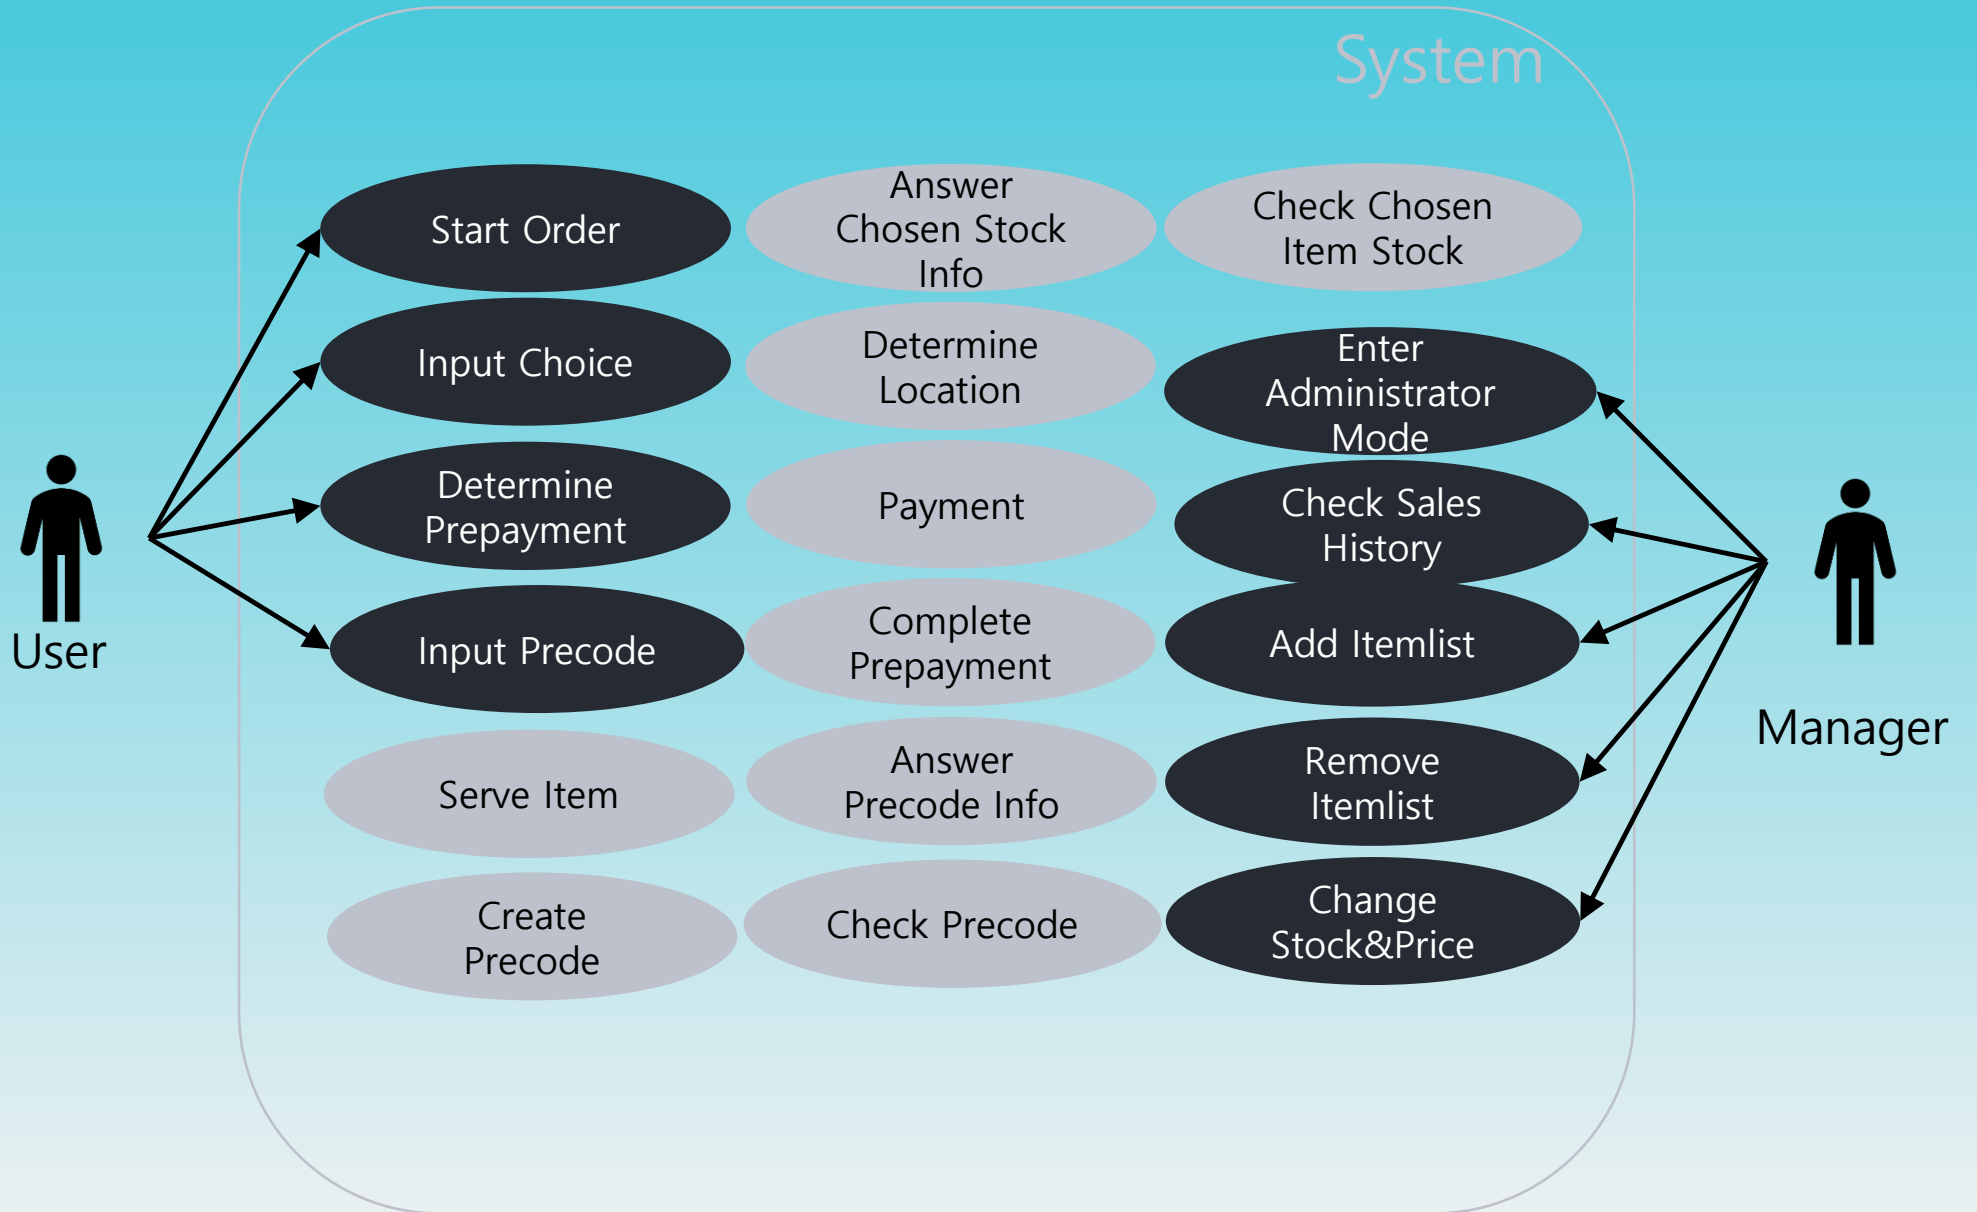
System

User

Start Order

Input Choice

Determine Prepayment

Input Precode

Serve Item

Create Precode

Answer Chosen Stock Info

Determine Location

Payment

Complete Prepayment

Answer Precode Info

Check Precode

Check Chosen Item Stock

Enter Administrator Mode

Check Sales History

Add Itemlist

Remove Itemlist

Change Stock&Price

Manager